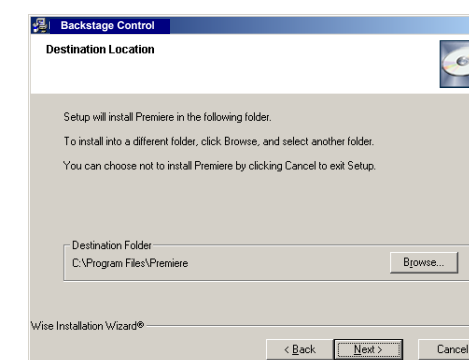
Backstage Control

Destination Location

Setup will install Premiere in the following folder.

To install into a different folder, click Browse, and select another folder.

You can choose not to install Premiere by clicking Cancel to exit Setup.

Destination Folder

C:\Program Files\Premiere

Browse...

Wise Installation Wizard®

< Back

Next >

Cancel